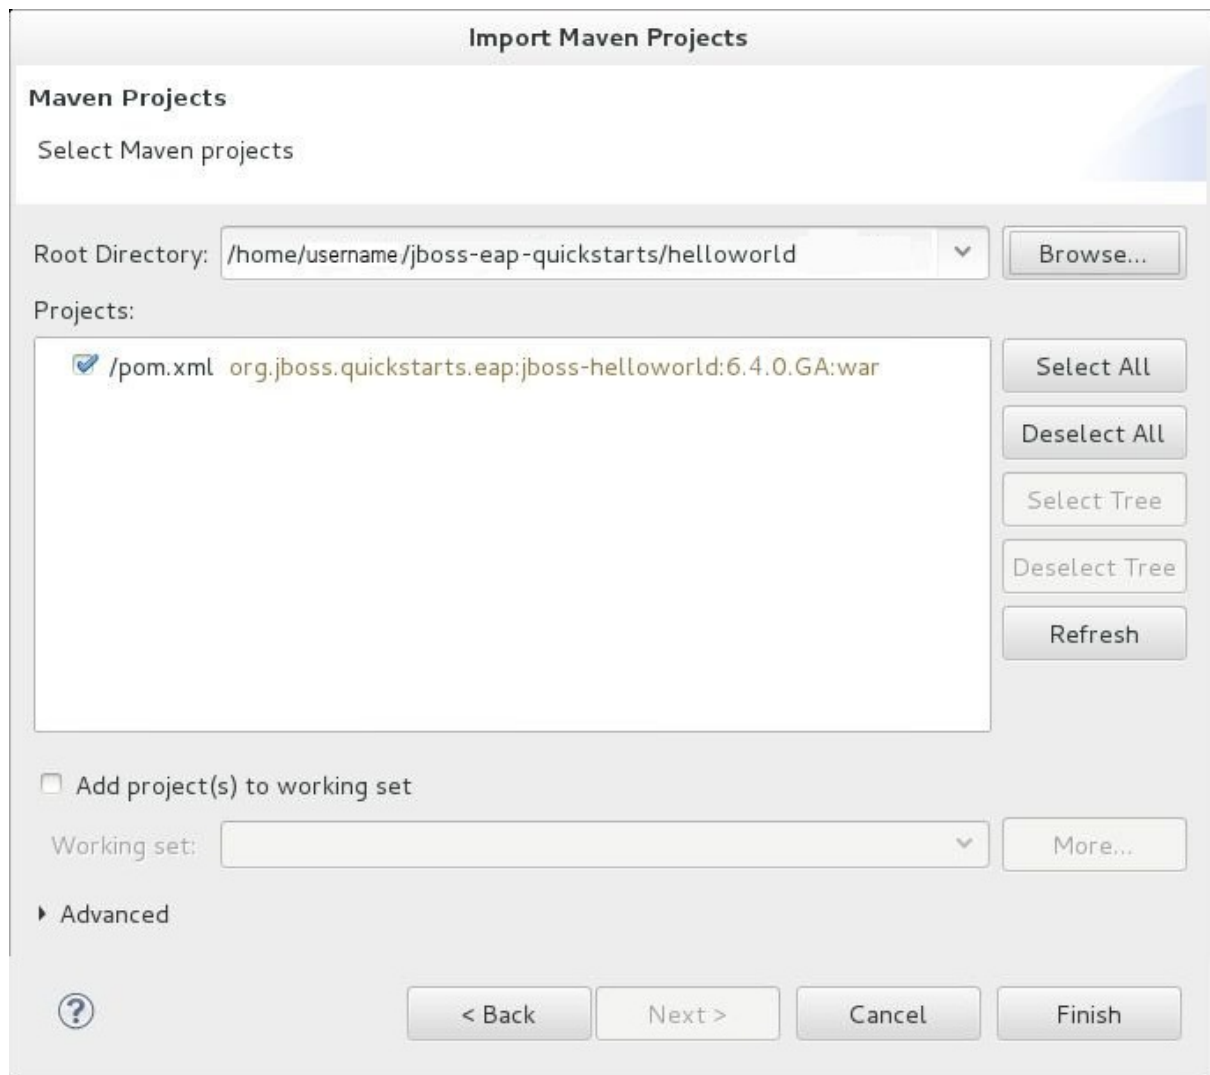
Import Maven Projects

Maven Projects

Select Maven projects

Root Directory: /home/username/jboss-eap-quickstarts/helloworld

Browse...

Projects:

/pom.xml org.jboss.quickstarts.eap:jboss-helloworld:6.4.0.GA:war

Select All

Deselect All

Select Tree

Deselect Tree

Refresh

Add project(s) to working set

Working set:

More...

Advanced

?

< Back

Next >

Cancel

Finish